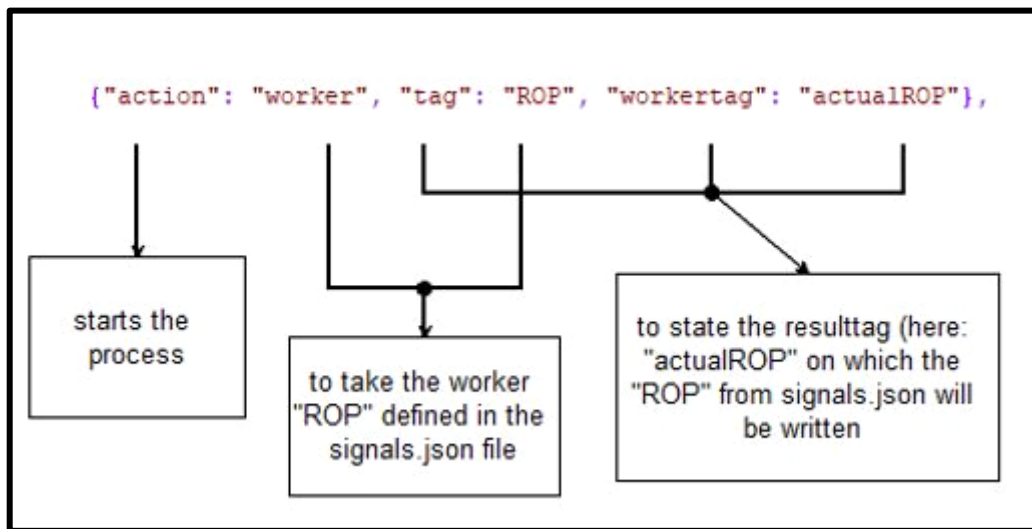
{"action": "worker", "tag": "ROP", "workertag": "actualROP"},

starts the process

to take the worker "ROP" defined in the signals.json file

to state the resulttag (here: "actualROP" on which the "ROP" from signals.json will be written